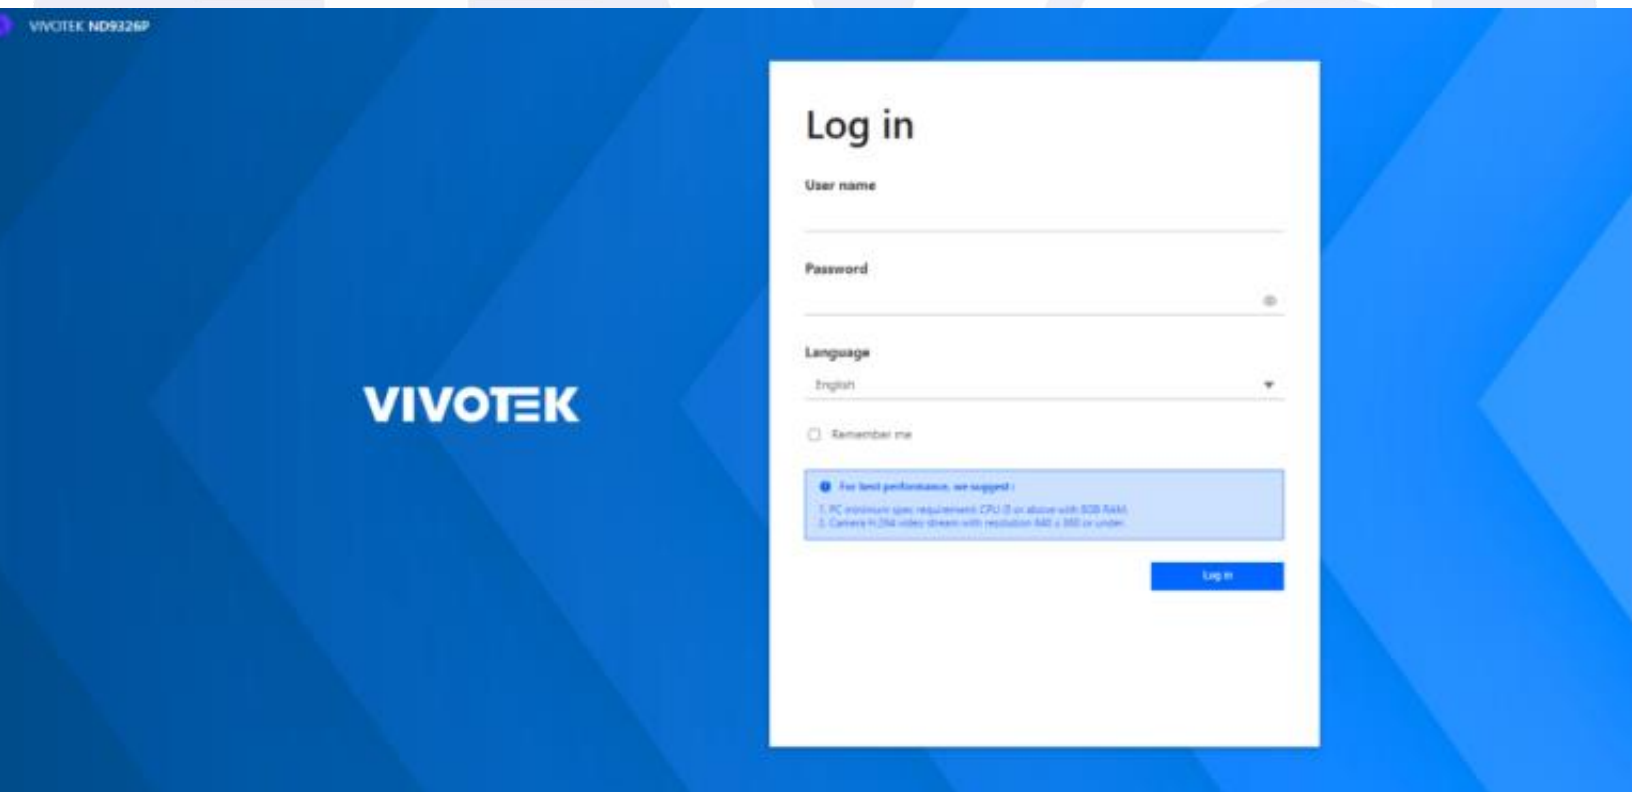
VIVOTEK ND9326P

VIVOTEK

Log in

User name

Password

Language

English

Remember me

For best performance, we suggest :

1. PC minimum spec requirement: CPU i3 or above with 8GB RAM.
2. Camera H.264 video stream with resolution 640 x 360 or under.

Log in